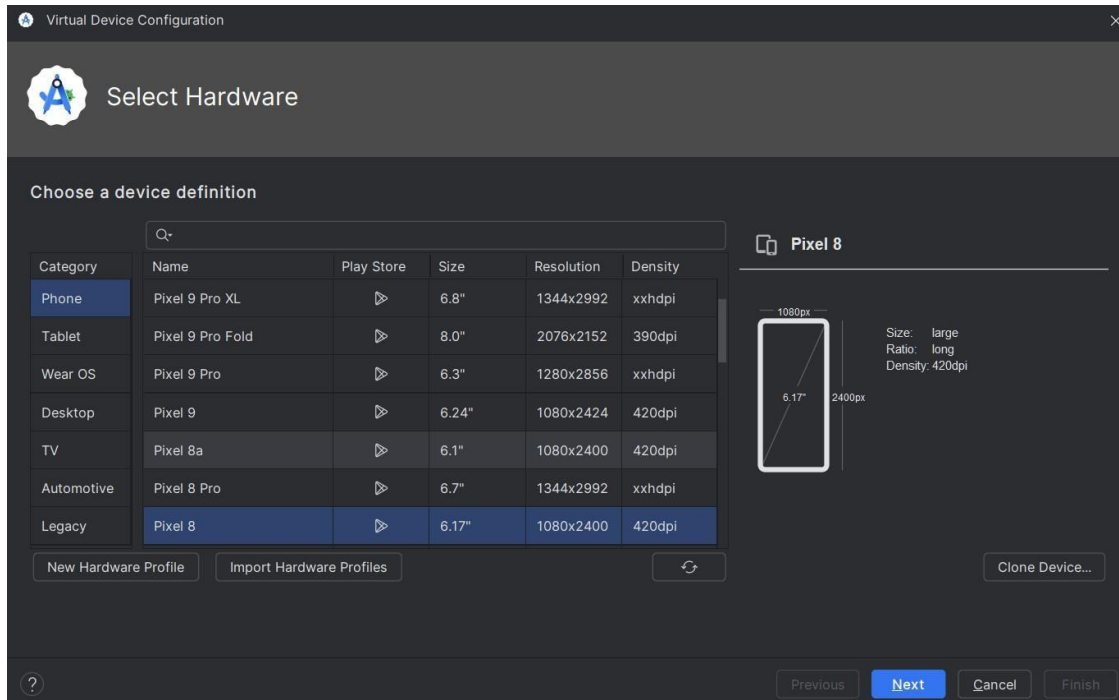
Virtual Device Configuration

Select Hardware

Choose a device definition

| Category |
|---|
| Phone |
| Tablet |
| Wear OS |
| Desktop |
| TV |
| Automotive |
| Legacy |

| Name | Play Store | Size | Resolution | Density |
|---|---|---|---|---|
| Pixel 9 Pro XL | | 6.8" | 1344x2992 | xxhdpi |
| Pixel 9 Pro Fold | | 8.0" | 2076x2152 | 390dpi |
| Pixel 9 Pro | | 6.3" | 1280x2856 | xxhdpi |
| Pixel 9 | | 6.24" | 1080x2424 | 420dpi |
| Pixel 8a | | 6.1" | 1080x2400 | 420dpi |
| Pixel 8 Pro | | 6.7" | 1344x2992 | xxhdpi |
| Pixel 8 | | 6.17" | 1080x2400 | 420dpi |

Pixel 8

1080px
6.17"
2400px

Size: large
Ratio: long
Density: 420dpi

New Hardware Profile
Import Hardware Profiles
Clone Device...

?
Previous
Next
Cancel
Finish